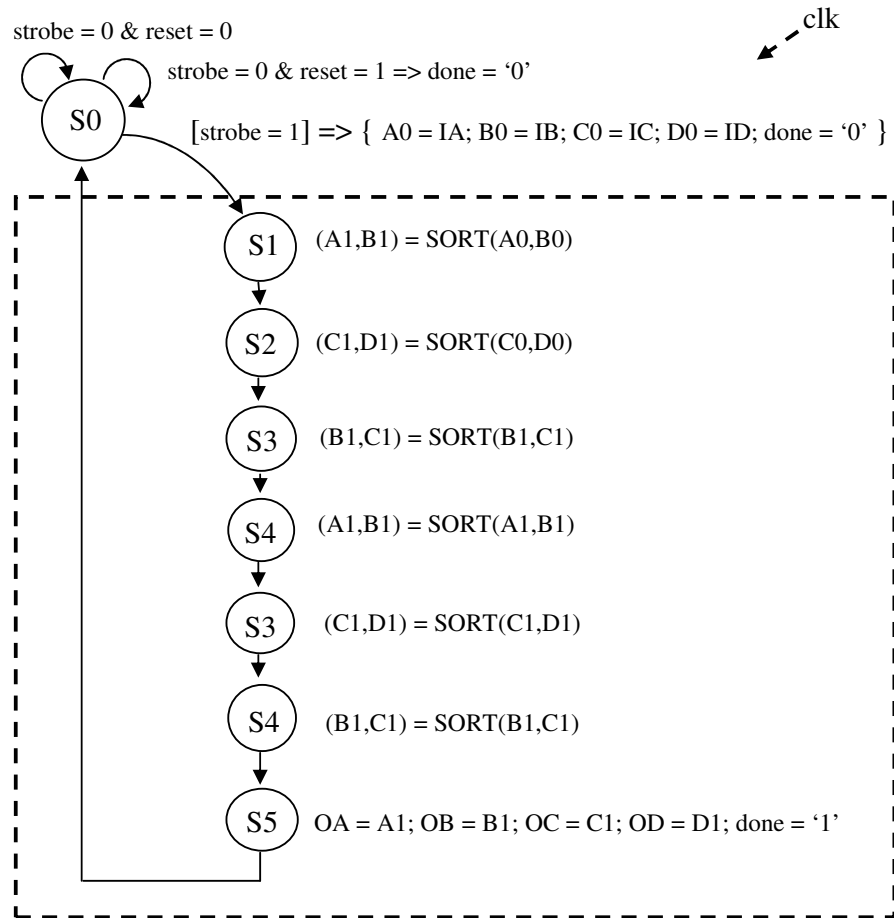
strobe = 0 & reset = 0

strobe = 0 & reset = 1 => done = '0'

clk

S0

[strobe = 1] => { A0 = IA; B0 = IB; C0 = IC; D0 = ID; done = '0' }

S1 (A1,B1) = SORT(A0,B0)

S2 (C1,D1) = SORT(C0,D0)

S3 (B1,C1) = SORT(B1,C1)

S4 (A1,B1) = SORT(A1,B1)

S3 (C1,D1) = SORT(C1,D1)

S4 (B1,C1) = SORT(B1,C1)

S5 OA = A1; OB = B1; OC = C1; OD = D1; done = '1'